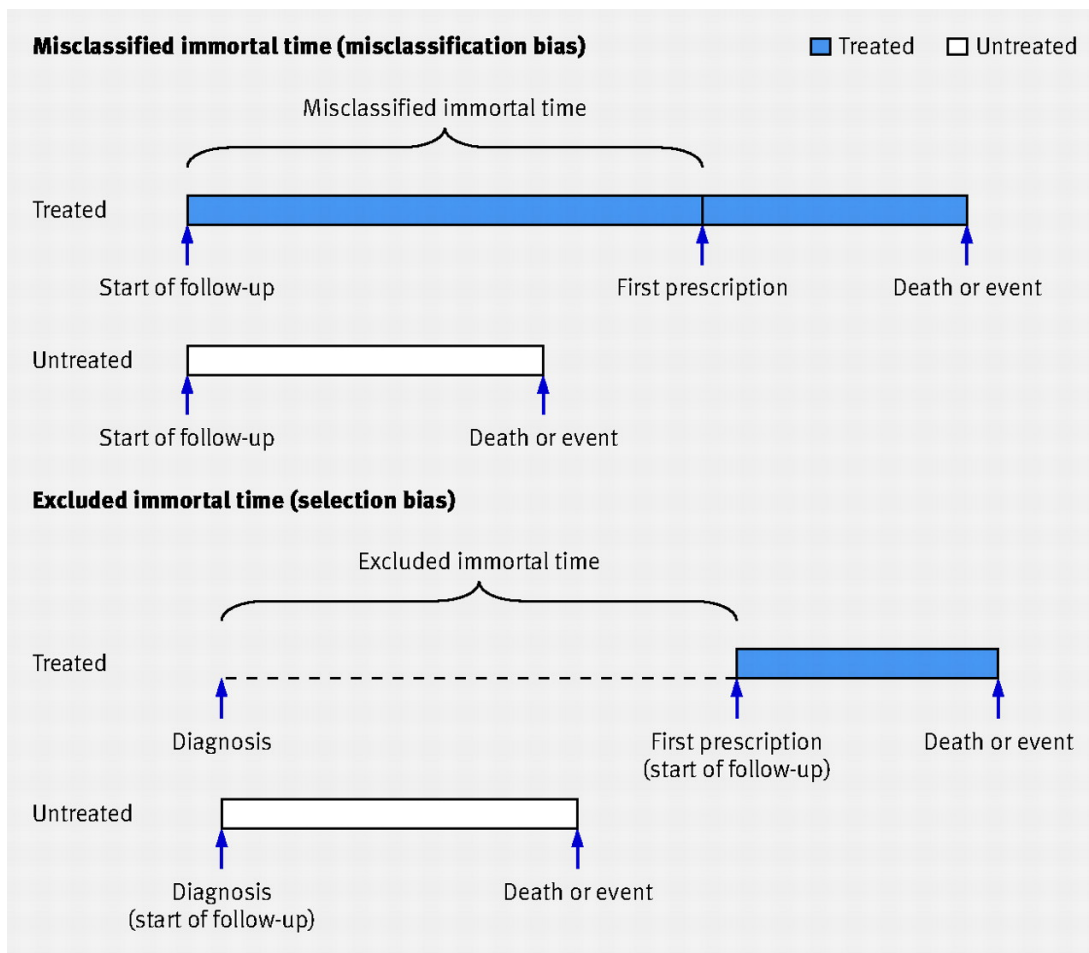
**Misclassified immortal time (misclassification bias)**

Treated

Untreated

Misclassified immortal time

Treated

Start of follow-up

First prescription

Death or event

Untreated

Start of follow-up

Death or event

**Excluded immortal time (selection bias)**

Excluded immortal time

Treated

Diagnosis

First prescription (start of follow-up)

Death or event

Untreated

Diagnosis (start of follow-up)

Death or event